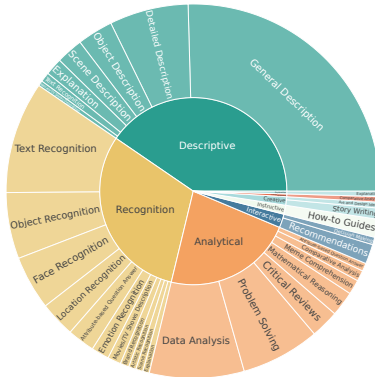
Descriptive
General Description
Detailed Description
Object Description
Scene Description
Explanation
Recognition
Text Recognition
Object Recognition
Face Recognition
Location Recognition
Emotion Recognition
Analytical
Data Analysis
Problem Solving
Critical Reviews
Mathematical Reasoning
Meme Comprehension
Comparative Analysis
Recommendations
Interactive
How-to Guides
Story Writing
Instructive
Creative
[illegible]